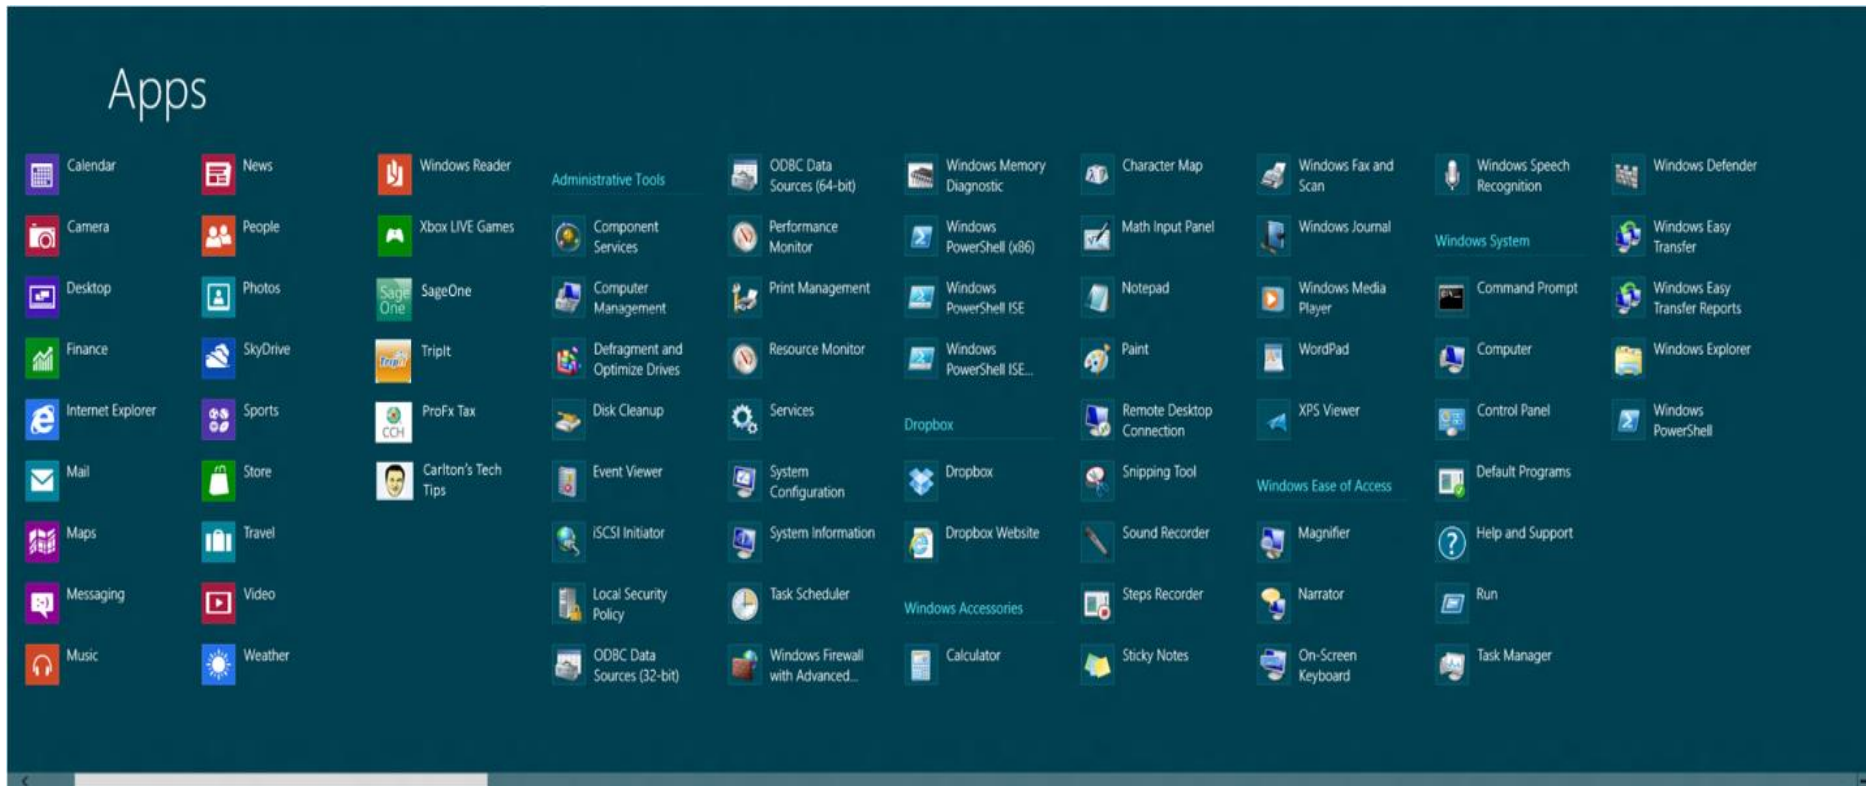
Apps

Calendar
Camera
Desktop
Finance
Internet Explorer
Mail
Maps
Messaging
Music

News
People
Photos
SkyDrive
Sports
Store
Travel
Video
Weather

Windows Reader
Xbox LIVE Games
Sage One SageOne
TripIt
CCH ProFx Tax
Carlton's Tech Tips

Administrative Tools
Component Services
Computer Management
Defragment and Optimize Drives
Disk Cleanup
Event Viewer
iSCSI Initiator
Local Security Policy
ODBC Data Sources (32-bit)

ODBC Data Sources (64-bit)
Performance Monitor
Print Management
Resource Monitor
Services
System Configuration
System Information
Task Scheduler
Windows Firewall with Advanced...

Windows Memory Diagnostic
Windows PowerShell (x86)
Windows PowerShell ISE
Windows PowerShell ISE...
Dropbox
Dropbox
Dropbox Website
Windows Accessories
Calculator

Character Map
Math Input Panel
Notepad
Paint
Remote Desktop Connection
Snipping Tool
Sound Recorder
Steps Recorder
Sticky Notes

Windows Fax and Scan
Windows Journal
Windows Media Player
WordPad
XPS Viewer
Windows Ease of Access
Magnifier
Narrator
On-Screen Keyboard

Windows Speech Recognition
Windows System
Command Prompt
Computer
Control Panel
Default Programs
Help and Support
Run
Task Manager

Windows Defender
Windows Easy Transfer
Windows Easy Transfer Reports
Windows Explorer
Windows PowerShell